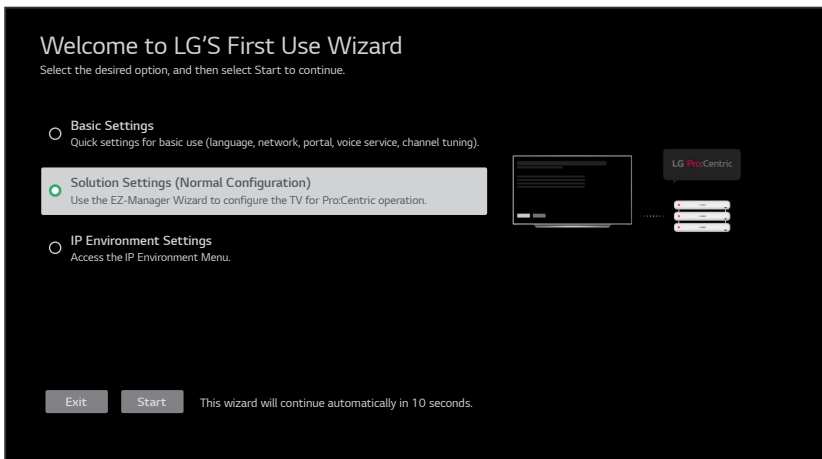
Welcome to LG'S First Use Wizard
Select the desired option, and then select Start to continue.

Basic Settings
Quick settings for basic use (language, network, portal, voice service, channel tuning).

Solution Settings (Normal Configuration)
Use the EZ-Manager Wizard to configure the TV for Pro:Centric operation.

IP Environment Settings
Access the IP Environment Menu.

LG Pro:Centric

Exit
Start
This wizard will continue automatically in 10 seconds.